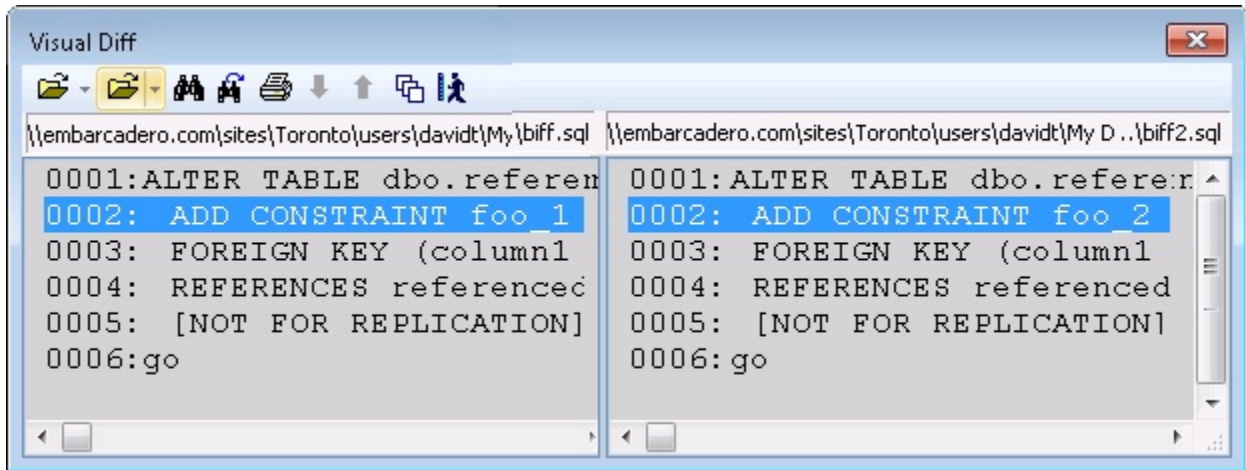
Visual Diff

\\embarcadero.com\sites\Toronto\users\davidt\My\biff.sql

0001:ALTER TABLE dbo.referem
0002: ADD CONSTRAINT foo_1
0003: FOREIGN KEY (column1
0004: REFERENCES referencec
0005: [NOT FOR REPLICATION]
0006:go

\\embarcadero.com\sites\Toronto\users\davidt\My D ..\biff2.sql

0001: ALTER TABLE dbo.refere:r
0002: ADD CONSTRAINT foo_2
0003: FOREIGN KEY (column1
0004: REFERENCES referenced
0005: [NOT FOR REPLICATION]
0006: go